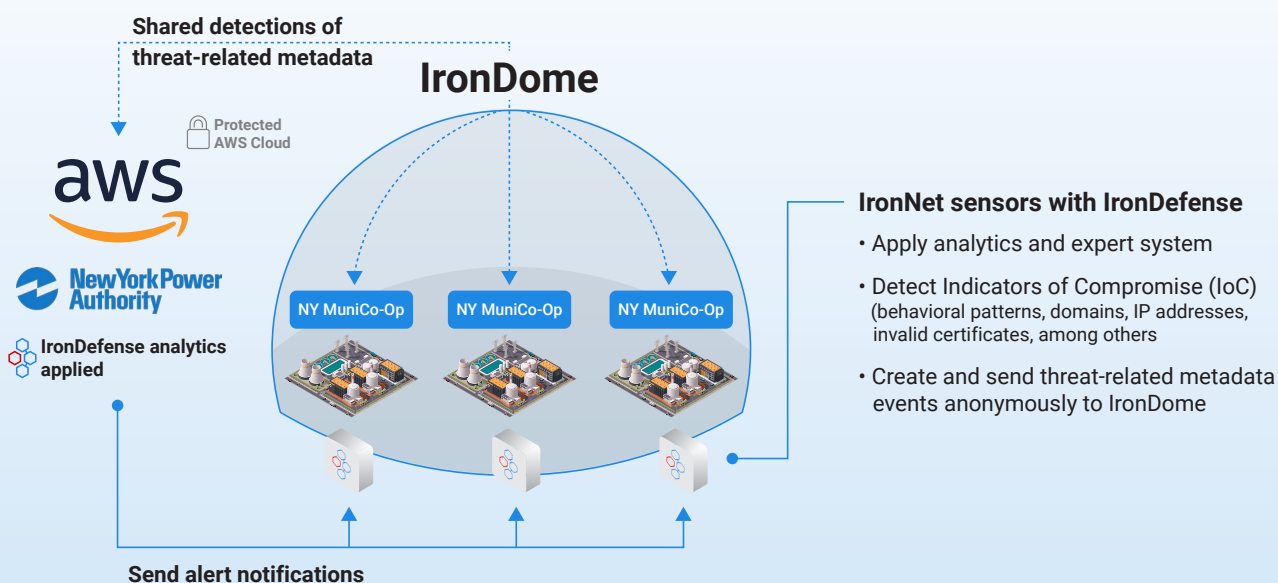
Shared detections of threat-related metadata

IronDome

Protected AWS Cloud

aws

NewYorkPower Authority

IronDefense analytics applied

NY MuniCo-Op

NY MuniCo-Op

NY MuniCo-Op

IronNet sensors with IronDefense

• Apply analytics and expert system

• Detect Indicators of Compromise (IoC) (behavioral patterns, domains, IP addresses, invalid certificates, among others

• Create and send threat-related metadata events anonymously to IronDome

Send alert notifications